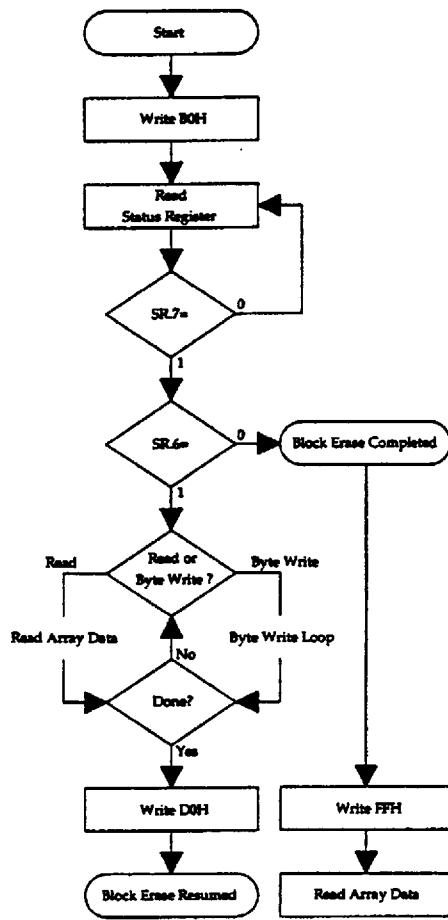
Start

Write B0H

Read
Status Register

SR.7=

0

1

SR.6=

0

Block Erase Completed

1

Read

Read or
Byte Write ?

Byte Write

Read Array Data

Byte Write Loop

No

Done?

Yes

Write D0H

Write FFH

Block Erase Resumed

Read Array Data